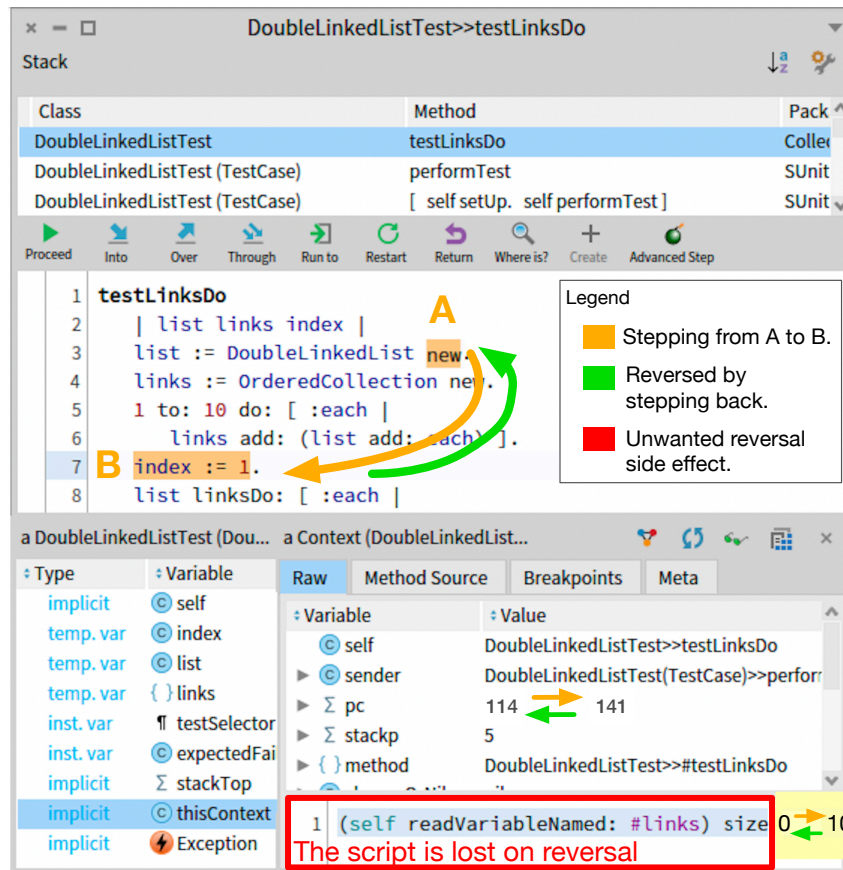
DoubleLinkedListTest>>testLinksDo

Stack

| Class | Method | Pack |
|---|---|---|
| DoubleLinkedListTest | testLinksDo | Colle |
| DoubleLinkedListTest (TestCase) | performTest | SUnit |
| DoubleLinkedListTest (TestCase) | [ self setUp. self performTest ] | SUnit |

Proceed Into Over Through Run to Restart Return Where is? Create Advanced Step

1 testLinksDo
2 | list links index |
3 list := DoubleLinkedList new.
4 links := OrderedCollection new.
5 1 to: 10 do: [ :each |
6 links add: (list add: each) ].
7 index := 1.
8 list linksDo: [ :each |

A
B

Legend
Stepping from A to B.
Reversed by stepping back.
Unwanted reversal side effect.

a DoubleLinkedListTest (Dou... a Context (DoubleLinkedList...

| Type | Variable |
|---|---|
| implicit | self |
| temp. var | index |
| temp. var | list |
| temp. var | links |
| inst. var | testSelector |
| inst. var | expectedFai |
| implicit | stackTop |
| implicit | thisContext |
| implicit | Exception |

Raw Method Source Breakpoints Meta

| Variable | Value |
|---|---|
| self | DoubleLinkedListTest>>testLinksDo |
| sender | DoubleLinkedListTest(TestCase)>>perforr |
| pc | 114 141 |
| stackp | 5 |
| method | DoubleLinkedListTest>>#testLinksDo |

1 (self readVariableNamed: #links) size 0 10
The script is lost on reversal